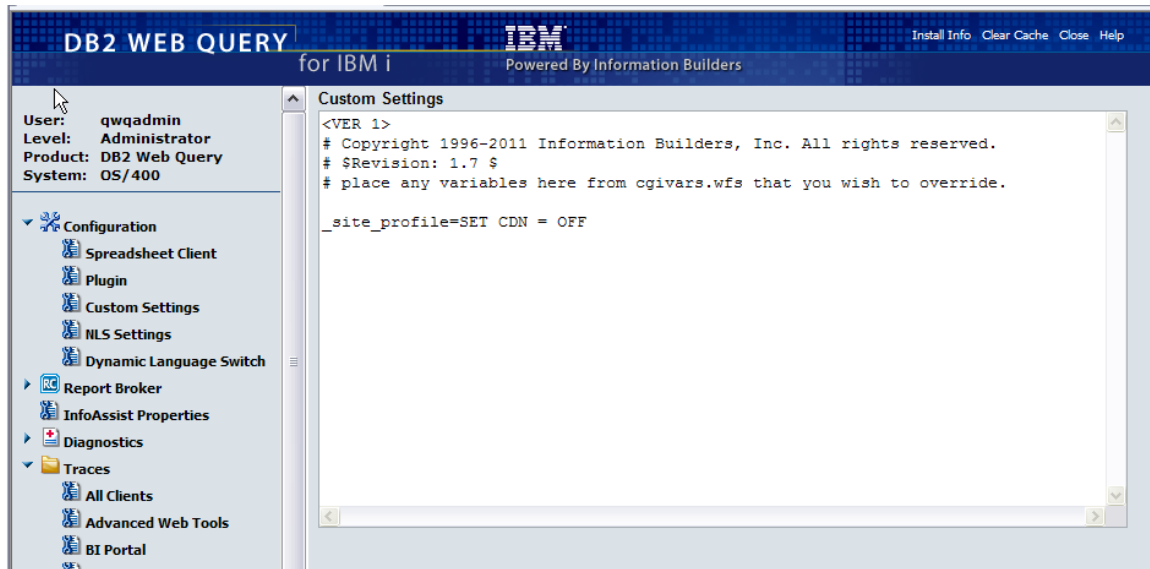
DB2 WEB QUERY
for IBM i
IBM
Powered By Information Builders
Install Info Clear Cache Close Help

User: qwqadmin
Level: Administrator
Product: DB2 Web Query
System: OS/400

Configuration
Spreadsheet Client
Plugin
Custom Settings
NLS Settings
Dynamic Language Switch
Report Broker
InfoAssist Properties
Diagnostics
Traces
All Clients
Advanced Web Tools
BI Portal

Custom Settings
<VER 1>
# Copyright 1996-2011 Information Builders, Inc. All rights reserved.
# $Revision: 1.7 $
# place any variables here from cgivars.wfs that you wish to override.

_site_profile=SET CDN = OFF